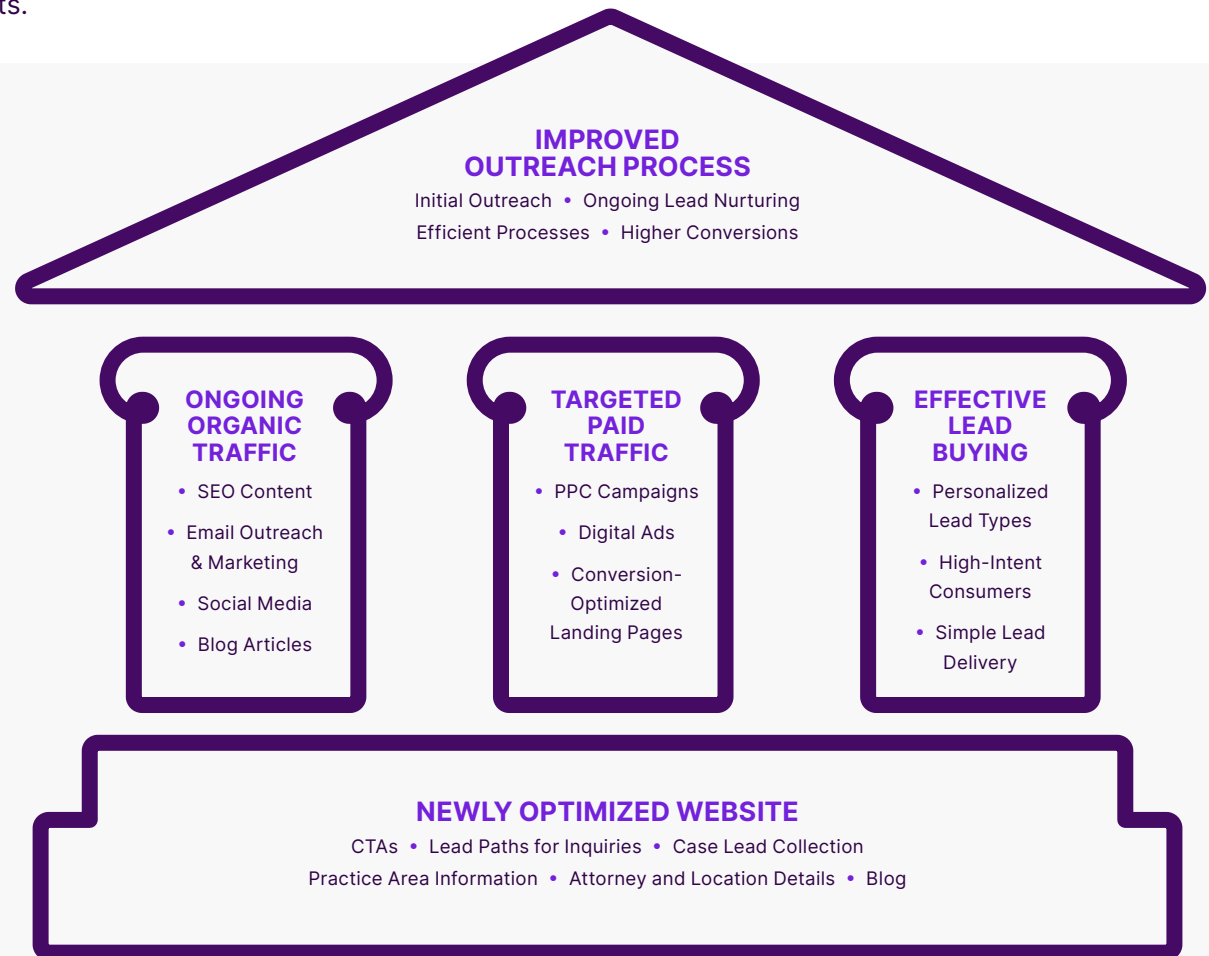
ts.

IMPROVED OUTREACH PROCESS
Initial Outreach • Ongoing Lead Nurturing
Efficient Processes • Higher Conversions

ONGOING ORGANIC TRAFFIC
• SEO Content
• Email Outreach & Marketing
• Social Media
• Blog Articles

TARGETED PAID TRAFFIC
• PPC Campaigns
• Digital Ads
• Conversion-Optimized Landing Pages

EFFECTIVE LEAD BUYING
• Personalized Lead Types
• High-Intent Consumers
• Simple Lead Delivery

NEWLY OPTIMIZED WEBSITE
CTAs • Lead Paths for Inquiries • Case Lead Collection
Practice Area Information • Attorney and Location Details • Blog